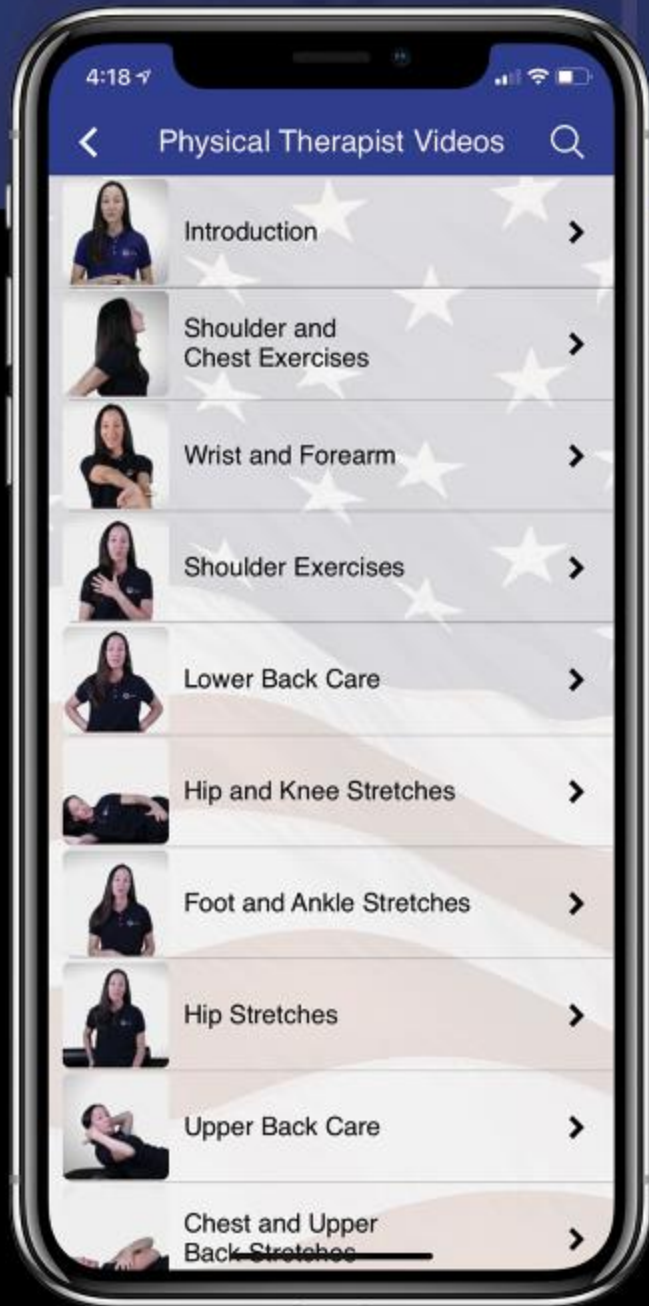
4:18

Physical Therapist Videos

Introduction

Shoulder and Chest Exercises

Wrist and Forearm

Shoulder Exercises

Lower Back Care

Hip and Knee Stretches

Foot and Ankle Stretches

Hip Stretches

Upper Back Care

Chest and Upper Back Stretches